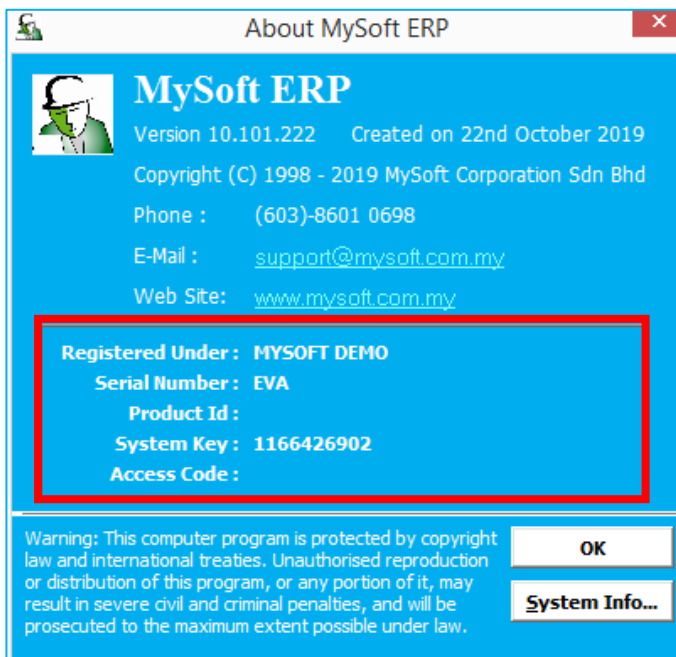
About MySoft ERP

MySoft ERP

Version 10.101.222 Created on 22nd October 2019

Copyright (C) 1998 - 2019 MySoft Corporation Sdn Bhd

Phone : (603)-8601 0698

E-Mail : support@mysoft.com.my

Web Site: www.mysoft.com.my

Registered Under : MYSOFT DEMO
Serial Number : EVA
Product Id :
System Key : 1166426902
Access Code :

Warning: This computer program is protected by copyright law and international treaties. Unauthorised reproduction or distribution of this program, or any portion of it, may result in severe civil and criminal penalties, and will be prosecuted to the maximum extent possible under law.

OK

System Info...